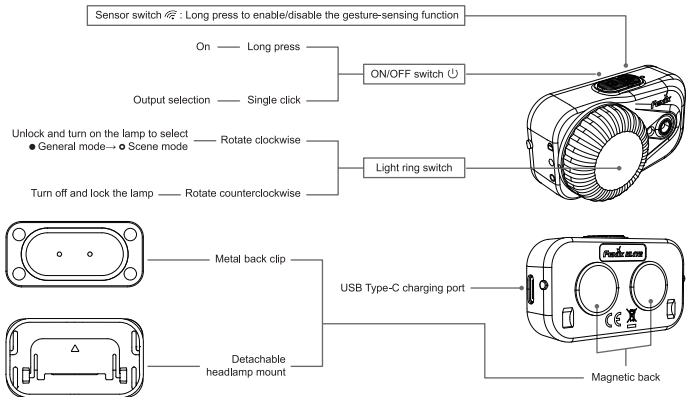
Sensor switch : Long press to enable/disable the gesture-sensing function

On — Long press

ON/OFF switch

Output selection — Single click

Unlock and turn on the lamp to select ● General mode→ ○ Scene mode — Rotate clockwise

Light ring switch

Turn off and lock the lamp — Rotate counterclockwise

Fenix

Metal back clip

Fenix HL45R

USB Type-C charging port

CE

Detachable headlamp mount

Magnetic back